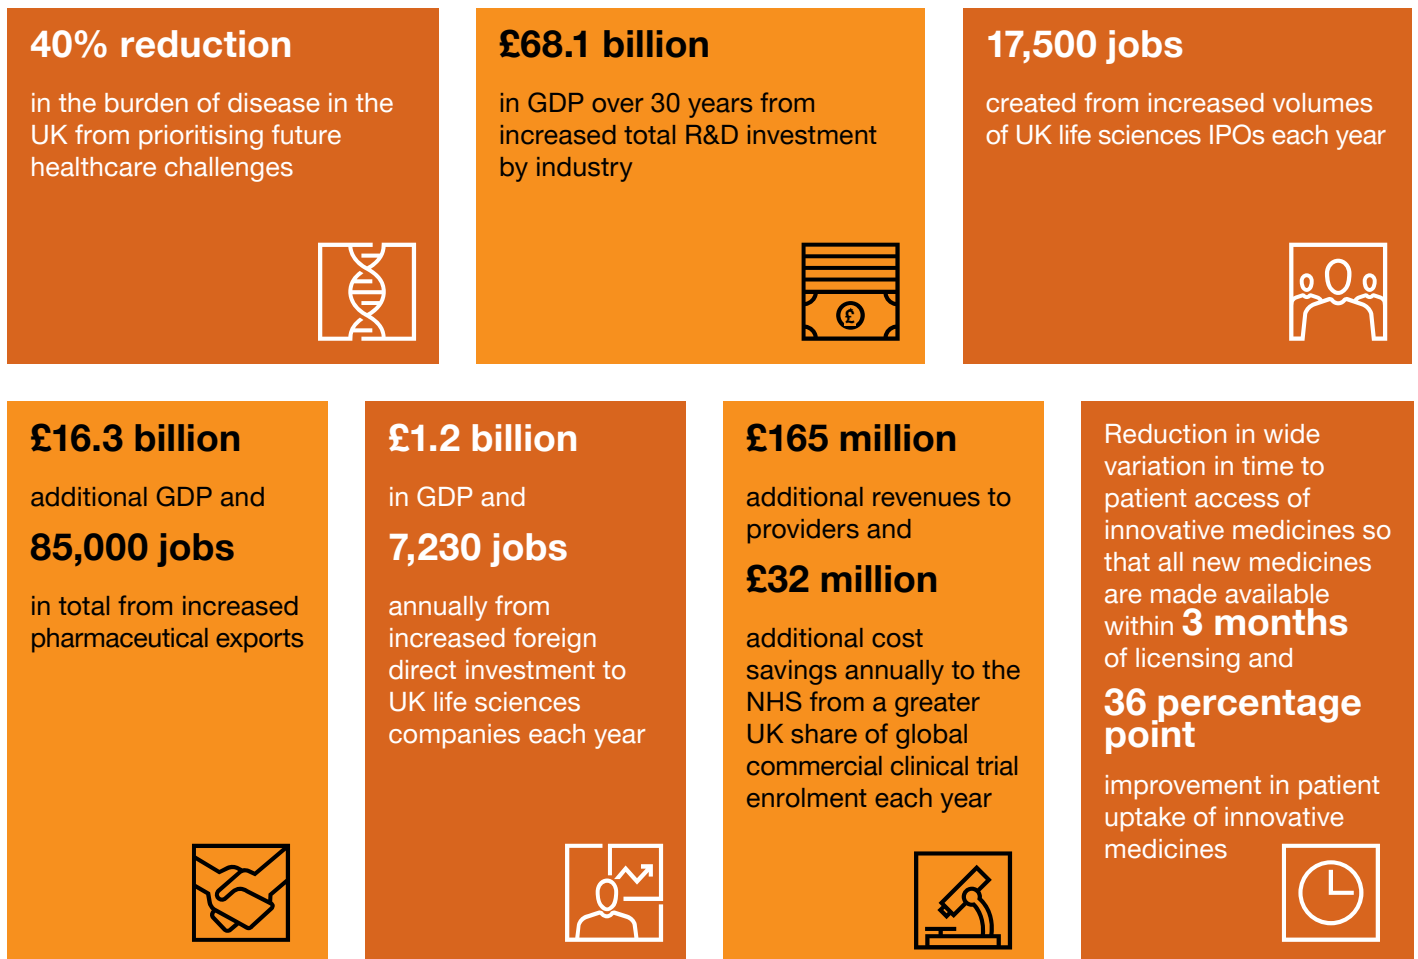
40% reduction

in the burden of disease in the UK from prioritising future healthcare challenges

£68.1 billion

in GDP over 30 years from increased total R&D investment by industry

17,500 jobs

created from increased volumes of UK life sciences IPOs each year

£16.3 billion

additional GDP and

85,000 jobs

in total from increased pharmaceutical exports

£1.2 billion

in GDP and

7,230 jobs

annually from increased foreign direct investment to UK life sciences companies each year

£165 million

additional revenues to providers and

£32 million

additional cost savings annually to the NHS from a greater UK share of global commercial clinical trial enrolment each year

Reduction in wide variation in time to patient access of innovative medicines so that all new medicines are made available within 3 months of licensing and

36 percentage point

improvement in patient uptake of innovative medicines